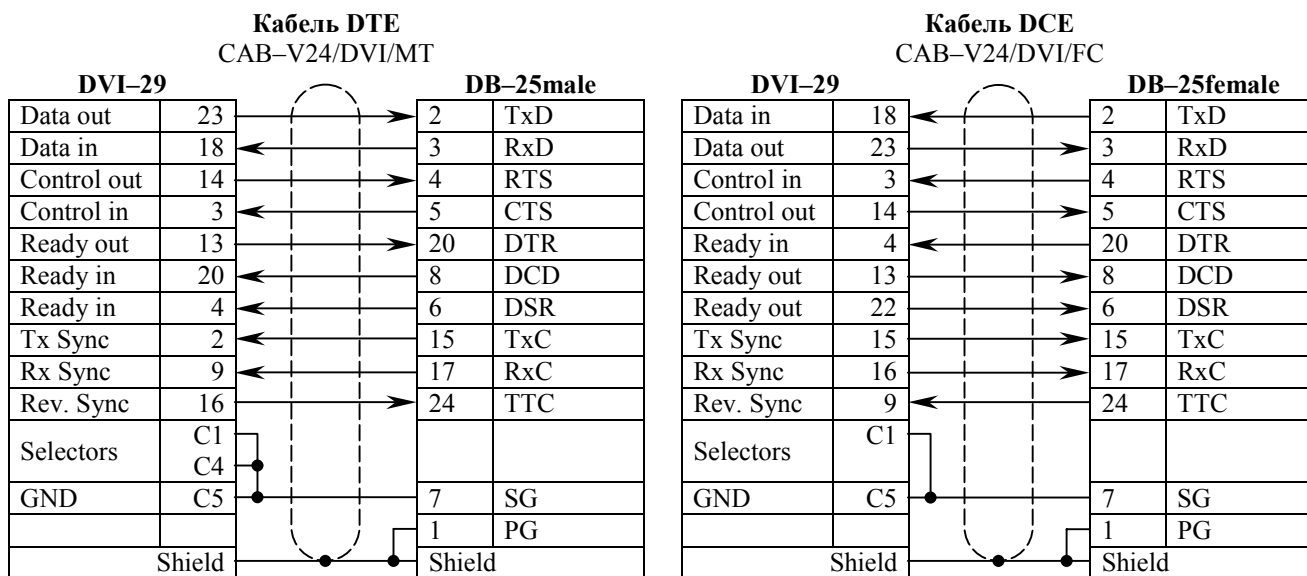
Кабель DTE
CAB–V24/DVI/MT

| DVI–29 | | DB–25male | |
|---|---|---|---|
| Data out | 23 | 2 | TxD |
| Data in | 18 | 3 | RxD |
| Control out | 14 | 4 | RTS |
| Control in | 3 | 5 | CTS |
| Ready out | 13 | 20 | DTR |
| Ready in | 20 | 8 | DCD |
| Ready in | 4 | 6 | DSR |
| Tx Sync | 2 | 15 | TxC |
| Rx Sync | 9 | 17 | RxC |
| Rev. Sync | 16 | 24 | TTC |
| Selectors | C1 C4 | | |
| GND | C5 | 7 | SG |
| | | 1 | PG |
| | Shield | Shield | |

Кабель DCE
CAB–V24/DVI/FC

| DVI–29 | | DB–25female | |
|---|---|---|---|
| Data in | 18 | 2 | TxD |
| Data out | 23 | 3 | RxD |
| Control in | 3 | 4 | RTS |
| Control out | 14 | 5 | CTS |
| Ready in | 4 | 20 | DTR |
| Ready out | 13 | 8 | DCD |
| Ready out | 22 | 6 | DSR |
| Tx Sync | 15 | 15 | TxC |
| Rx Sync | 16 | 17 | RxC |
| Rev. Sync | 9 | 24 | TTC |
| Selectors | C1 | | |
| GND | C5 | 7 | SG |
| | | 1 | PG |
| | Shield | Shield | |